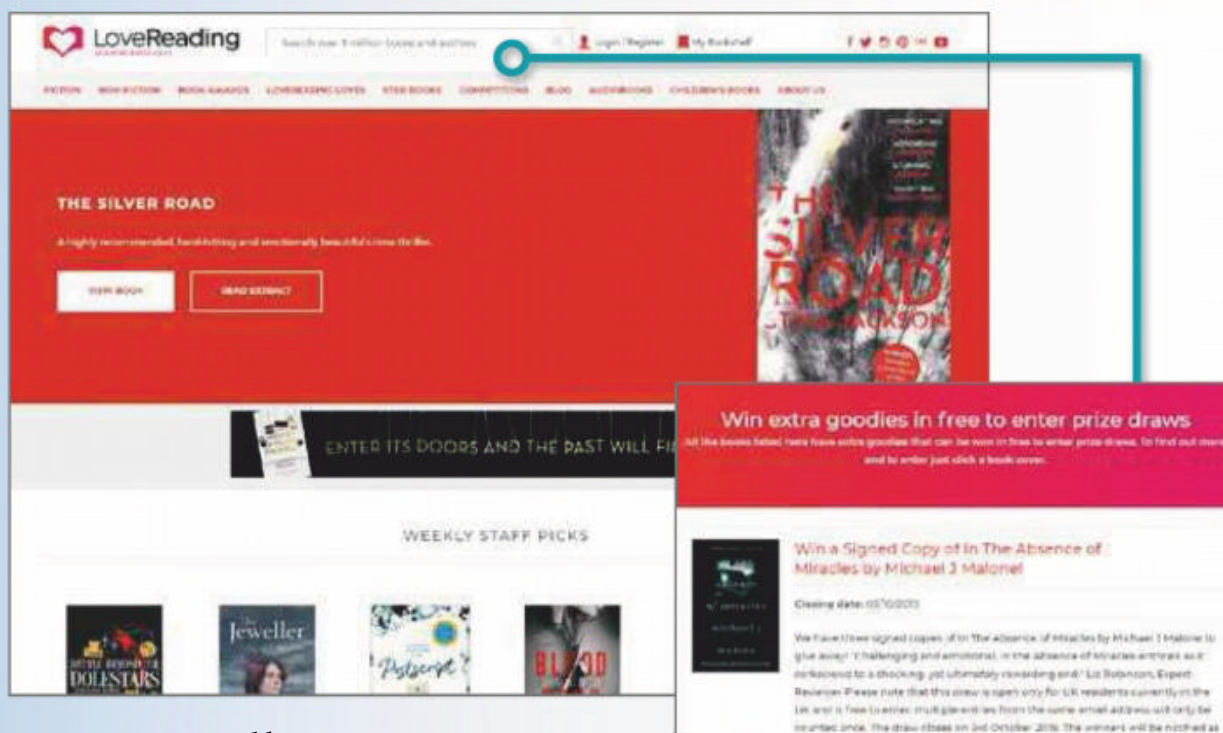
LoveReading

Search over 3 million books and authors

Login / Register

My Bookshelf

FICTION NON-FICTION BOOK AWARDS LOVEREADING LOVES EBOOKS COMPETITIONS BLOG AUDIOBOOKS CHILDREN'S BOOKS ABOUT US

THE SILVER ROAD

A highly recommended, hard-hitting and emotionally beautiful crime thriller.

VIEW BOOK

READ EXTRACT

THE SILVER ROAD

STINA JACKSON

ENTER ITS DOORS AND THE PAST WILL FI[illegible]

WEEKLY STAFF PICKS

Jeweller

Postscript

BLOOD

DOLESTARS

Win extra goodies in free to enter prize draws

All the books listed here have extra goodies that can be won in free to enter prize draws. To find out more and to enter just click a book cover.

Win a Signed Copy of In The Absence of Miracles by Michael J Malone!

Closing date: 03/10/2019

We have three signed copies of In The Absence of Miracles by Michael J Malone to give away! "Challenging and emotional, In the Absence of Miracles entraps as it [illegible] to a shocking, yet ultimately rewarding end." Liz Robinson, Expert Reviewer. Please note that this draw is open only for UK residents currently in the UK and is free to enter. Multiple entries from the same email address will only be counted once. The draw closes on 3rd October 2019. The winners will be notified as